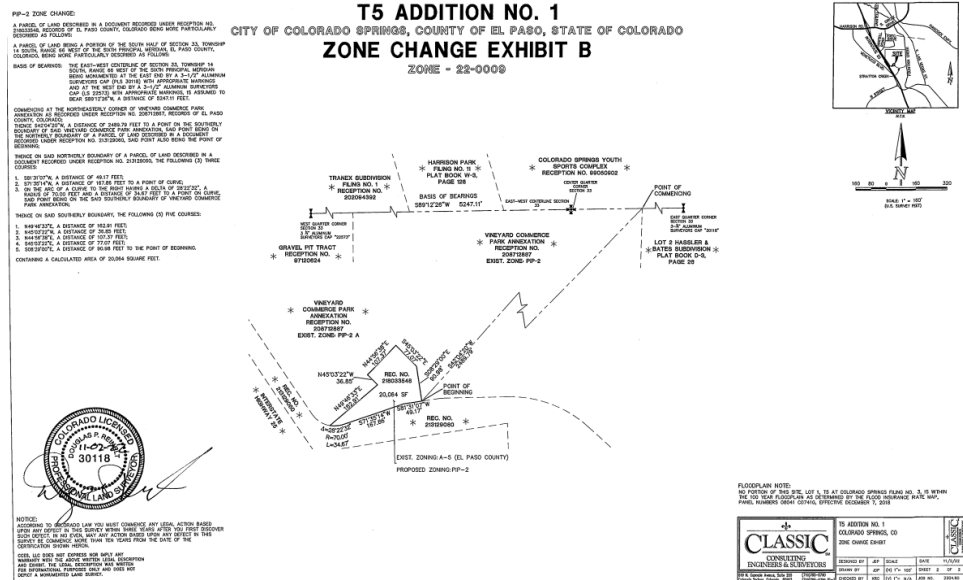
PIP-2 ZONE CHANGE:

A PARCEL OF LAND DESCRIBED IN A DOCUMENT RECORDED UNDER RECEPTION NO. 218033548, RECORDS OF EL PASO COUNTY, COLORADO BEING MORE PARTICULARLY DESCRIBED AS FOLLOWS:

A PARCEL OF LAND BEING A PORTION OF THE SOUTH HALF OF SECTION 33, TOWNSHIP 14 SOUTH, RANGE 66 WEST OF THE SIXTH PRINCIPAL MERIDIAN, EL PASO COUNTY, COLORADO, BEING MORE PARTICULARLY DESCRIBED AS FOLLOWS:

BASIS OF BEARINGS: THE EAST-WEST CENTERLINE OF SECTION 33, TOWNSHIP 14 SOUTH, RANGE 66 WEST OF THE SIXTH PRINCIPAL MERIDIAN BEING MONUMENTED AT THE EAST END BY A 3-1/2" ALUMINUM SURVEYORS CAP (PLS 30118) WITH APPROPRIATE MARKINGS AND AT THE WEST END BY A 3-1/2" ALUMINUM SURVEYORS CAP (LS 22573) WITH APPROPRIATE MARKINGS, IS ASSUMED TO BEAR S89°12'26"W, A DISTANCE OF 5247.11 FEET.

COMMENCING AT THE NORTHEASTERLY CORNER OF VINEYARD COMMERCE PARK ANNEXATION AS RECORDED UNDER RECEPTION NO. 206712857, RECORDS OF EL PASO COUNTY, COLORADO;
THENCE S42°04'29"W, A DISTANCE OF 2480.79 FEET TO A POINT ON THE SOUTHERLY BOUNDARY OF SAID VINEYARD COMMERCE PARK ANNEXATION, SAID POINT BEING ON THE NORTHERLY BOUNDARY OF A PARCEL OF LAND DESCRIBED IN A DOCUMENT RECORDED UNDER RECEPTION NO. 213129060, SAID POINT ALSO BEING THE POINT OF BEGINNING.

THENCE ON SAID NORTHERLY BOUNDARY OF A PARCEL OF LAND DESCRIBED IN A DOCUMENT RECORDED UNDER RECEPTION NO. 213129060, THE FOLLOWING (3) THREE COURSES:

1. S61°31'07"W, A DISTANCE OF 49.17 FEET;
2. S71°30'14"W, A DISTANCE OF 167.86 FEET TO A POINT OF CURVE;
3. ON THE ARC OF A CURVE TO THE RIGHT HAVING A DELTA OF 28°22'32", A RADIUS OF 70.00 FEET AND A DISTANCE OF 34.67 FEET TO A POINT ON CURVE, SAID POINT BEING ON THE SAID SOUTHERLY BOUNDARY OF VINEYARD COMMERCE PARK ANNEXATION;

THENCE ON SAID SOUTHERLY BOUNDARY, THE FOLLOWING (5) FIVE COURSES:

1. N49°45'33"E, A DISTANCE OF 152.91 FEET;
2. N45°03'22"W, A DISTANCE OF 36.85 FEET;
3. N44°56'38"E, A DISTANCE OF 107.37 FEET;
4. S45°03'22"E, A DISTANCE OF 77.07 FEET;
5. S06°29'00"E, A DISTANCE OF 90.98 FEET TO THE POINT OF BEGINNING.

CONTAINING A CALCULATED AREA OF 20,064 SQUARE FEET.

T5 ADDITION NO. 1
CITY OF COLORADO SPRINGS, COUNTY OF EL PASO, STATE OF COLORADO
ZONE CHANGE EXHIBIT B
ZONE - 22-0009

HARRISON PARK FILING NO. 11 PLAT BOOK W-3, PAGE 128
COLORADO SPRINGS YOUTH SPORTS COMPLEX RECEPTION NO. 99050902
TRANEX SUBDIVISION FILING NO. 1 RECEPTION NO. 202094392
BASIS OF BEARINGS S89°12'26"W 5247.11'
EAST-WEST CENTERLINE SECTION 33
CENTER QUARTER CORNER SECTION 33
POINT OF COMMENCING
WEST QUARTER CORNER SECTION 33 3 ½" ALUMINUM SURVEYORS CAP "22573"
EAST QUARTER CORNER SECTION 33 3-½" ALUMINUM SURVEYORS CAP "30118"
GRAVEL PIT TRACT RECEPTION NO. 97120624
VINEYARD COMMERCE PARK ANNEXATION RECEPTION NO. 206712857 EXIST. ZONE: PIP-2
LOT 2 HASSLER & BATES SUBDIVISION PLAT BOOK D-3, PAGE 28
VINEYARD COMMERCE PARK ANNEXATION RECEPTION NO. 206712857 EXIST. ZONE: PIP-2 A
N49°45'33"E 152.91'
S45°03'22"E 77.07'
S42°04'29"W 2480.79'
N45°03'22"W 36.85'
N44°56'38"E 107.37'
REC. NO. 218033548
S06°29'00"E 90.98'
20,064 SF
POINT OF BEGINNING
S61°31'07"W 49.17'
S71°30'14"W 167.86'
Δ=28°22'32" R=70.00' L=34.67'
REC. NO. 213129060
REC. NO. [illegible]
INTERSTATE HIGHWAY 25
EXIST. ZONING: A-5 (EL PASO COUNTY)
PROPOSED ZONING: PIP-2

HARRISON RD
SITE
STRATTON CREEK
VICINITY MAP N.T.S.

160 80 0 160 320
SCALE: 1" = 160' (U.S. SURVEY FEET)

COLORADO LICENSED DOUGLAS R. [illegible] 11-07-2022 30118 PROFESSIONAL LAND SURVEYOR

NOTICE:
ACCORDING TO COLORADO LAW YOU MUST COMMENCE ANY LEGAL ACTION BASED UPON ANY DEFECT IN THIS SURVEY WITHIN THREE YEARS AFTER YOU FIRST DISCOVER SUCH DEFECT. IN NO EVENT, MAY ANY ACTION BASED UPON ANY DEFECT IN THIS SURVEY BE COMMENCED MORE THAN TEN YEARS FROM THE DATE OF THE CERTIFICATION SHOWN HEREON.

CCES, LLC DOES NOT EXPRESS NOR IMPLY ANY WARRANTY WITH THE ABOVE WRITTEN LEGAL DESCRIPTION AND EXHIBIT. THE LEGAL DESCRIPTION WAS WRITTEN FOR INFORMATIONAL PURPOSES ONLY AND DOES NOT DEPICT A MONUMENTED LAND SURVEY.

FLOODPLAIN NOTE:
NO PORTION OF THIS SITE, LOT 1, T5 AT COLORADO SPRINGS FILING NO. 3, IS WITHIN THE 100 YEAR FLOODPLAIN AS DETERMINED BY THE FLOOD INSURANCE RATE MAP, PANEL NUMBERS 08041 C0741G, EFFECTIVE DECEMBER 7, 2018

CLASSIC CONSULTING ENGINEERS & SURVEYORS
619 N. Cascade Avenue, Suite 200 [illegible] (719)785-0790 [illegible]

T5 ADDITION NO. 1
COLORADO SPRINGS, CO
ZONE CHANGE EXHIBIT
DESIGNED BY JDF | SCALE | DATE 11/3/22
DRAWN BY JDF | (H) 1"= 160' | SHEET 2 OF 2
CHECKED BY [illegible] | (V) 1"= N/A | JOB NO. 2001.60